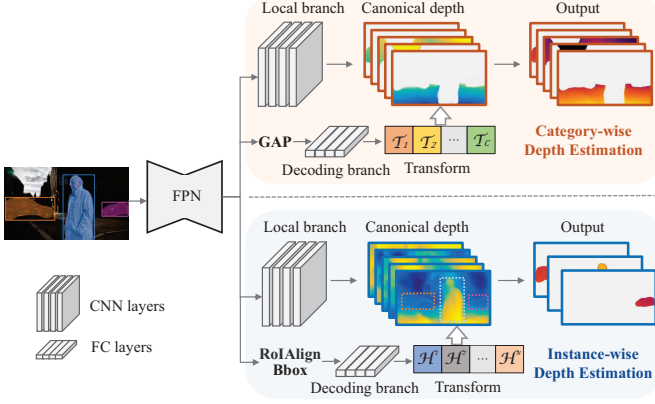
Local branch

Canonical depth

Output

GAP

Decoding branch

$\mathcal{T}_1$ $\mathcal{T}_2$ ... $\mathcal{T}_C$

Transform

Category-wise Depth Estimation

FPN

Local branch

Canonical depth

Output

CNN layers

FC layers

RoIAlign Bbox

Decoding branch

$\mathcal{H}^1$ $\mathcal{H}^2$ ... $\mathcal{H}^n$

Transform

Instance-wise Depth Estimation